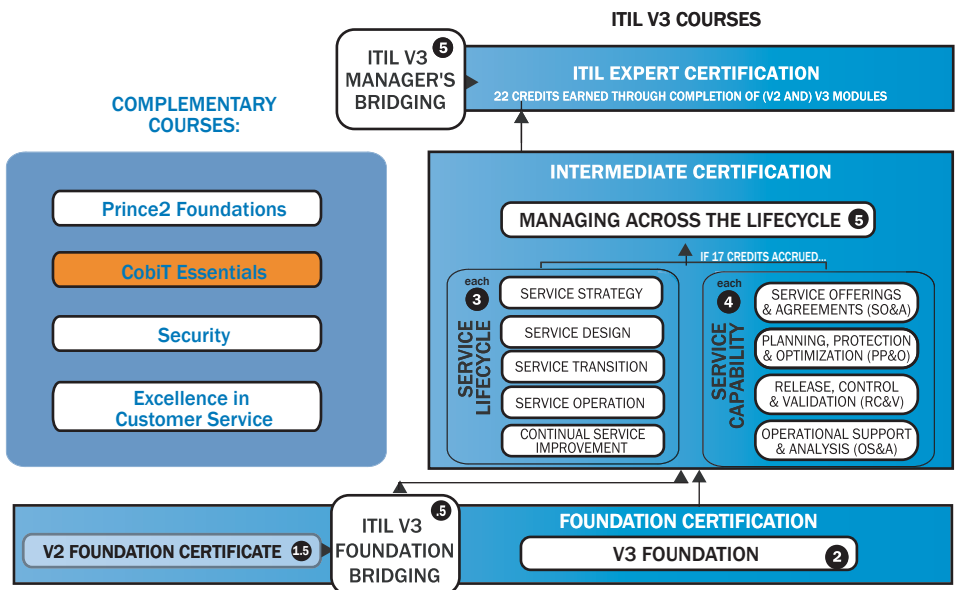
ITIL V3 COURSES

ITIL V3 MANAGER'S BRIDGING 5

ITIL EXPERT CERTIFICATION
22 CREDITS EARNED THROUGH COMPLETION OF (V2 AND) V3 MODULES

COMPLEMENTARY COURSES:

Prince2 Foundations

CobiT Essentials

Security

Excellence in Customer Service

INTERMEDIATE CERTIFICATION

MANAGING ACROSS THE LIFECYCLE 5

IF 17 CREDITS ACCRUED...

each 3

SERVICE LIFECYCLE

SERVICE STRATEGY

SERVICE DESIGN

SERVICE TRANSITION

SERVICE OPERATION

CONTINUAL SERVICE IMPROVEMENT

each 4

SERVICE CAPABILITY

SERVICE OFFERINGS & AGREEMENTS (SO&A)

PLANNING, PROTECTION & OPTIMIZATION (PP&O)

RELEASE, CONTROL & VALIDATION (RC&V)

OPERATIONAL SUPPORT & ANALYSIS (OS&A)

V2 FOUNDATION CERTIFICATE 1.5

ITIL V3 FOUNDATION BRIDGING .5

FOUNDATION CERTIFICATION

V3 FOUNDATION 2